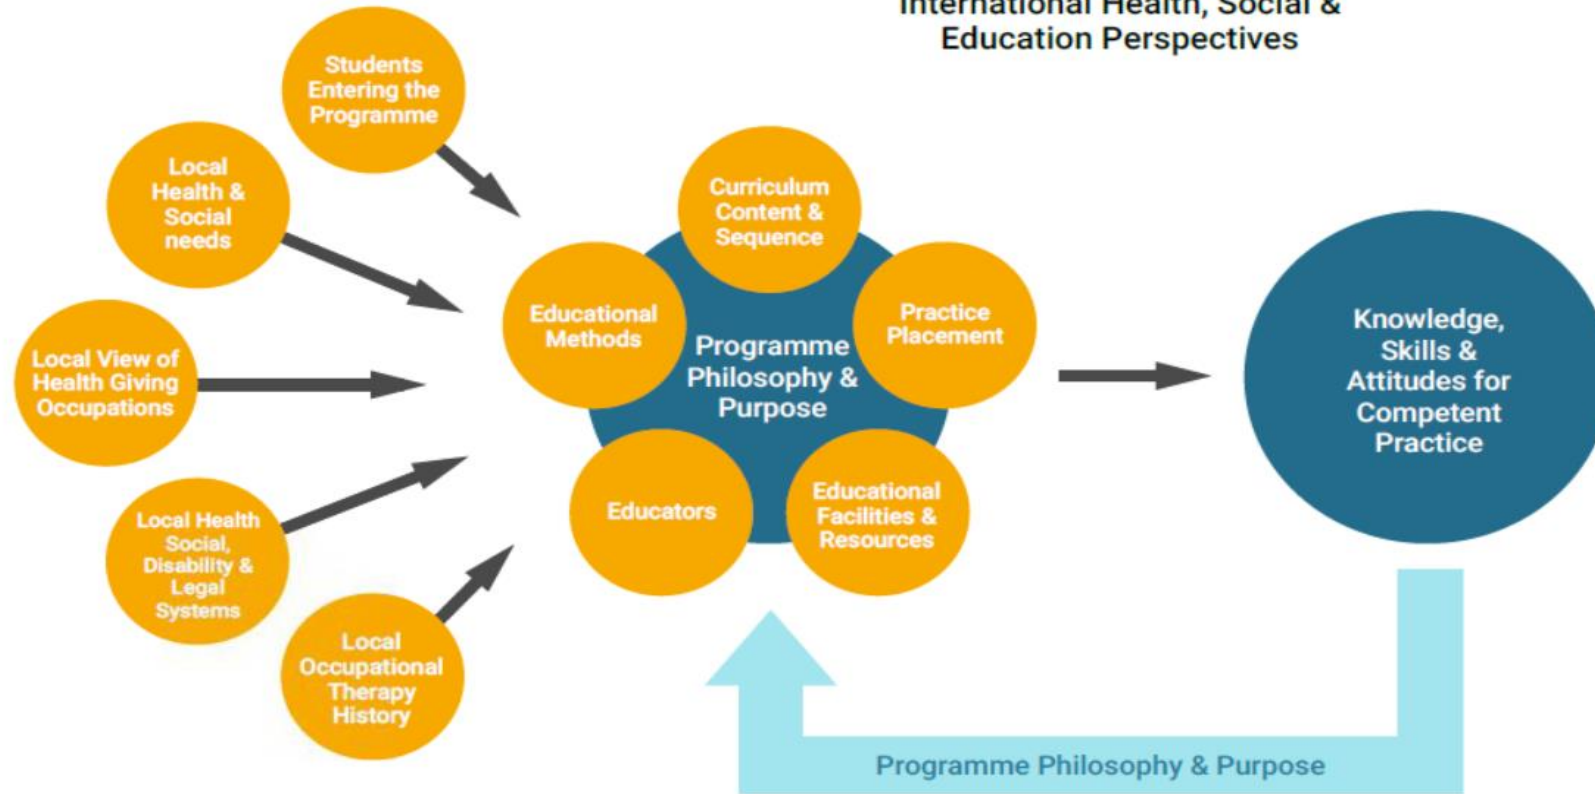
International Health, Social & Education Perspectives

Students Entering the Programme

Local Health & Social needs

Local View of Health Giving Occupations

Local Health Social, Disability & Legal Systems

Local Occupational Therapy History

Curriculum Content & Sequence

Educational Methods

Practice Placement

Programme Philosophy & Purpose

Educators

Educational Facilities & Resources

Knowledge, Skills & Attitudes for Competent Practice

Programme Philosophy & Purpose